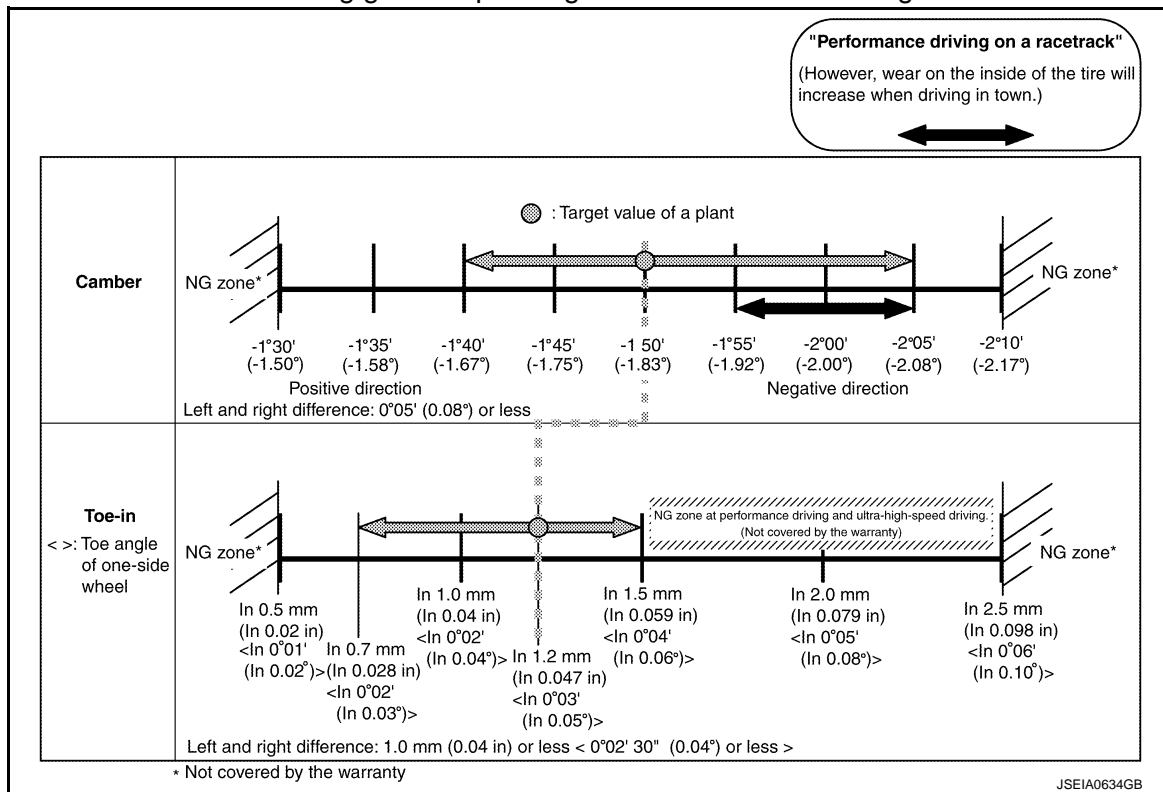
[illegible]

"Performance driving on a racetrack"
(However, wear on the inside of the tire will increase when driving in town.)

: Target value of a plant

Camber

NG zone*

NG zone*

-1°30' (-1.50°)
-1°35' (-1.58°)
-1°40' (-1.67°)
-1°45' (-1.75°)
-1 50' (-1.83°)
-1°55' (-1.92°)
-2°00' (-2.00°)
-2°05' (-2.08°)
-2°10' (-2.17°)

Positive direction

Negative direction

Left and right difference: 0°05' (0.08°) or less

Toe-in
< >: Toe angle of one-side wheel

NG zone*

NG zone at performance driving and ultra-high-speed driving. (Not covered by the warranty)

NG zone*

In 0.5 mm (In 0.02 in) <In 0°01' (In 0.02°)>
In 0.7 mm (In 0.028 in) <In 0°02' (In 0.03°)>
In 1.0 mm (In 0.04 in) <In 0°02' (In 0.04°)>
In 1.2 mm (In 0.047 in) <In 0°03' (In 0.05°)>
In 1.5 mm (In 0.059 in) <In 0°04' (In 0.06°)>
In 2.0 mm (In 0.079 in) <In 0°05' (In 0.08°)>
In 2.5 mm (In 0.098 in) <In 0°06' (In 0.10°)>

Left and right difference: 1.0 mm (0.04 in) or less < 0°02' 30" (0.04°) or less >

* Not covered by the warranty

JSEIA0634GB